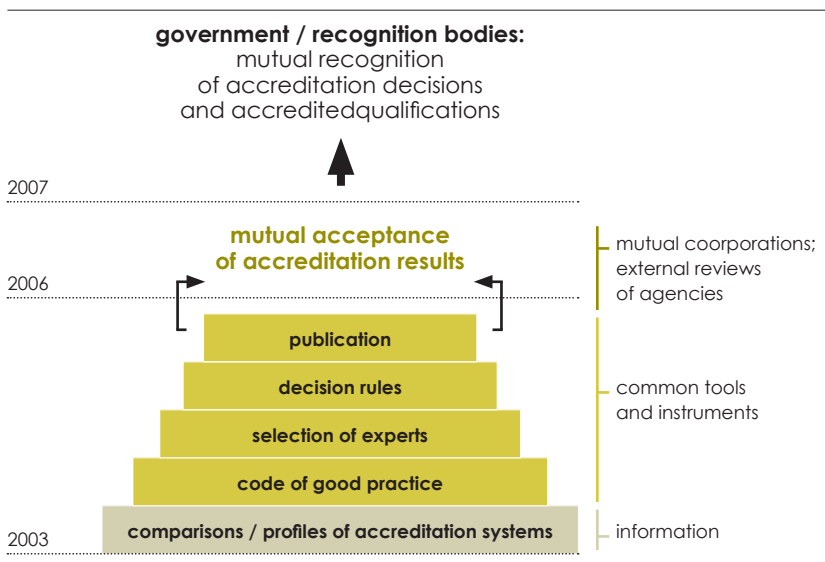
**government / recognition bodies:**
mutual recognition
of accreditation decisions
and accreditedqualifications

2007

**mutual acceptance of accreditation results**

mutual coorporations; external reviews of agencies

2006

publication

decision rules

selection of experts

code of good practice

common tools and instruments

comparisons / profiles of accreditation systems

information

2003